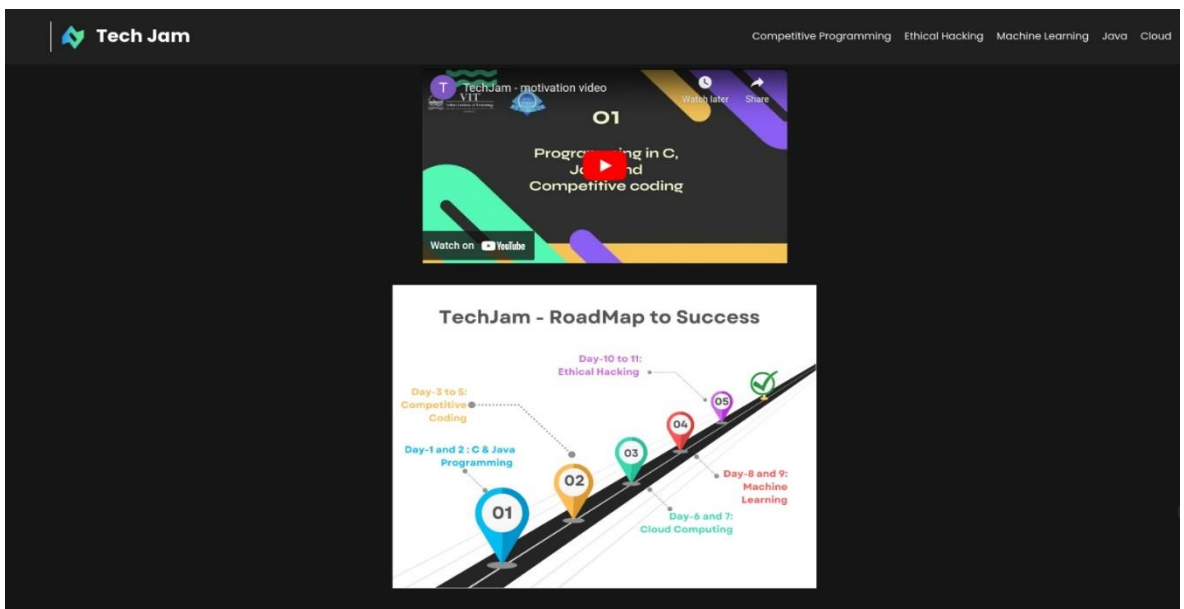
Tech Jam

Competitive Programming Ethical Hacking Machine Learning Java Cloud

T TechJam - motivation video

VIT

Watch later Share

01

Progra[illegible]ing in C, J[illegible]nd Competitive coding

Watch on YouTube

TechJam - RoadMap to Success

Day-10 to 11: Ethical Hacking

Day-3 to 5: Competitive Coding

Day-1 and 2 : C & Java Programming

05

04

03

02

01

Day-8 and 9: Machine Learning

Day-6 and 7: Cloud Computing